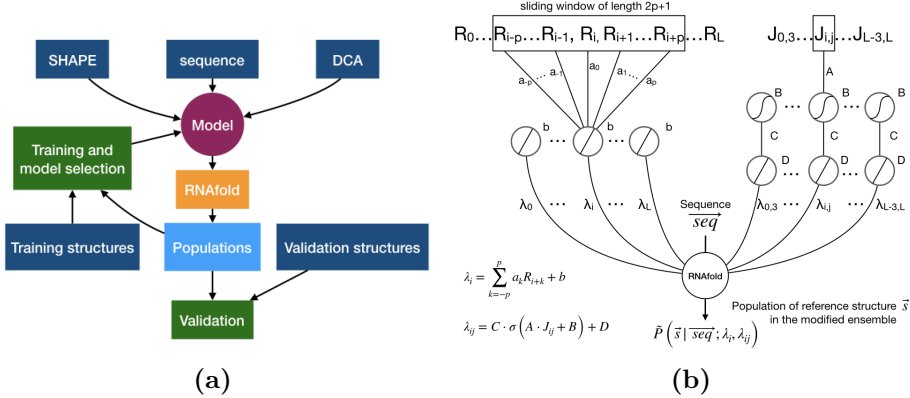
SHAPE

sequence

DCA

Model

Training and model selection

RNAfold

Populations

Training structures

Validation structures

Validation

(a)

sliding window of length 2p+1

R$_0$...R$_{i-p}$...R$_{i-1}$, R$_i$, R$_{i+1}$...R$_{i+p}$...R$_L$

J$_{0,3}$...J$_{i,j}$...J$_{L-3,L}$

a$_{-p}$ a$_{-1}$ a$_0$ a$_1$ a$_p$

A

B B B

b b b

C C C

D D D

λ$_0$ ... λ$_i$ ... λ$_L$

Sequence $\overrightarrow{seq}$

λ$_{0,3}$ ... λ$_{i,j}$ ... λ$_{L-3,L}$

$\lambda_i = \sum_{k=-p}^{p} a_k R_{i+k} + b$

RNAfold

$\lambda_{ij} = C \cdot \sigma\left(A \cdot J_{ij} + B\right) + D$

Population of reference structure $\vec{s}$ in the modified ensemble

$\tilde{P}\left(\vec{s} \mid \overrightarrow{seq}; \lambda_i, \lambda_{ij}\right)$

(b)